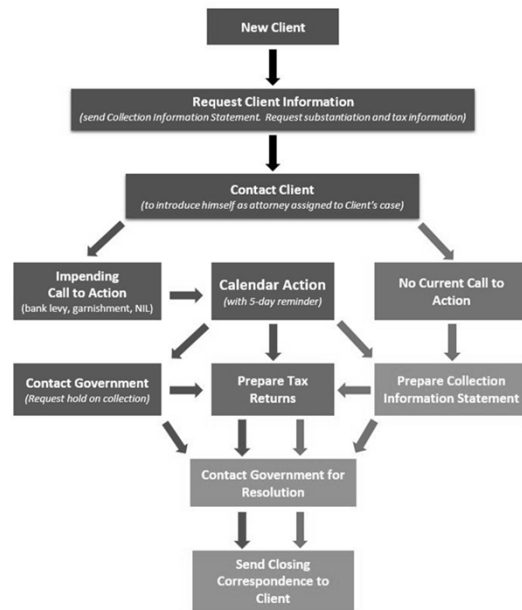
New Client

Request Client Information
(send Collection Information Statement. Request substantiation and tax information)

Contact Client
(to introduce himself as attorney assigned to Client's case)

Impending Call to Action
(bank levy, garnishment, NIL)

Calendar Action
(with 5-day reminder)

No Current Call to Action

Contact Government
(Request hold on collection)

Prepare Tax Returns

Prepare Collection Information Statement

Contact Government for Resolution

Send Closing Correspondence to Client